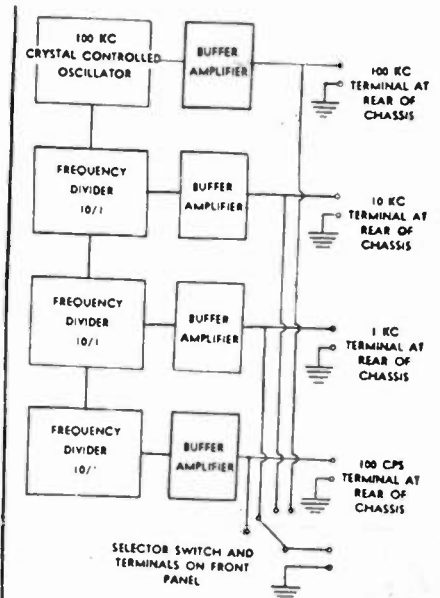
100 KC CRYSTAL CONTROLLED OSCILLATOR

BUFFER AMPLIFIER

100 KC TERMINAL AT REAR OF CHASSIS

FREQUENCY DIVIDER 10/1

BUFFER AMPLIFIER

10 KC TERMINAL AT REAR OF CHASSIS

FREQUENCY DIVIDER 10/1

BUFFER AMPLIFIER

1 KC TERMINAL AT REAR OF CHASSIS

FREQUENCY DIVIDER 10/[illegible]

BUFFER AMPLIFIER

100 CPS TERMINAL AT REAR OF CHASSIS

SELECTOR SWITCH AND TERMINALS ON FRONT PANEL